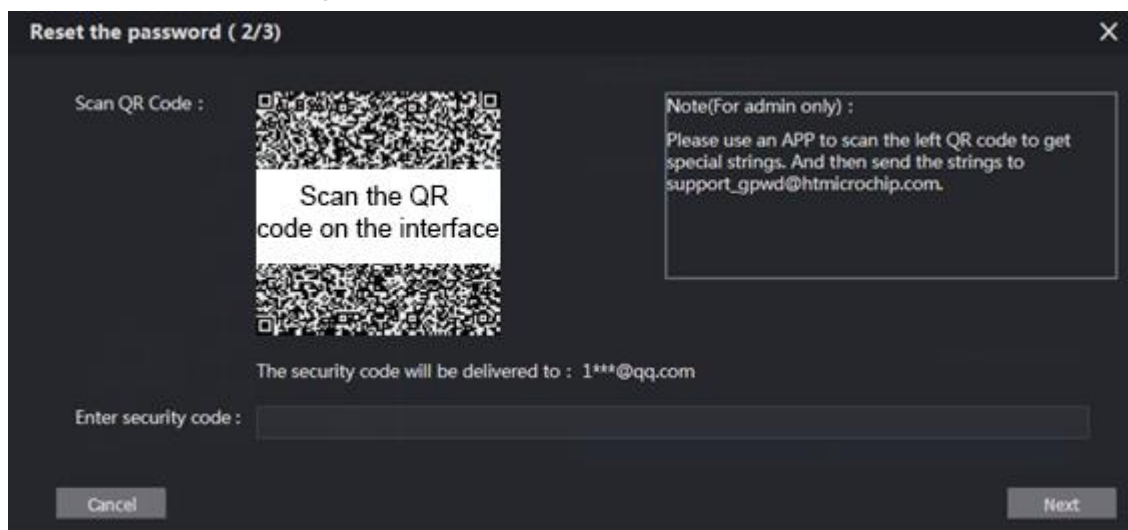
Reset the password ( 2/3)

×

Scan QR Code :

Scan the QR code on the interface

Note(For admin only) :

Please use an APP to scan the left QR code to get special strings. And then send the strings to support_gpwd@htmicrochip.com.

The security code will be delivered to : 1***@qq.com

Enter security code :

Cancel

Next